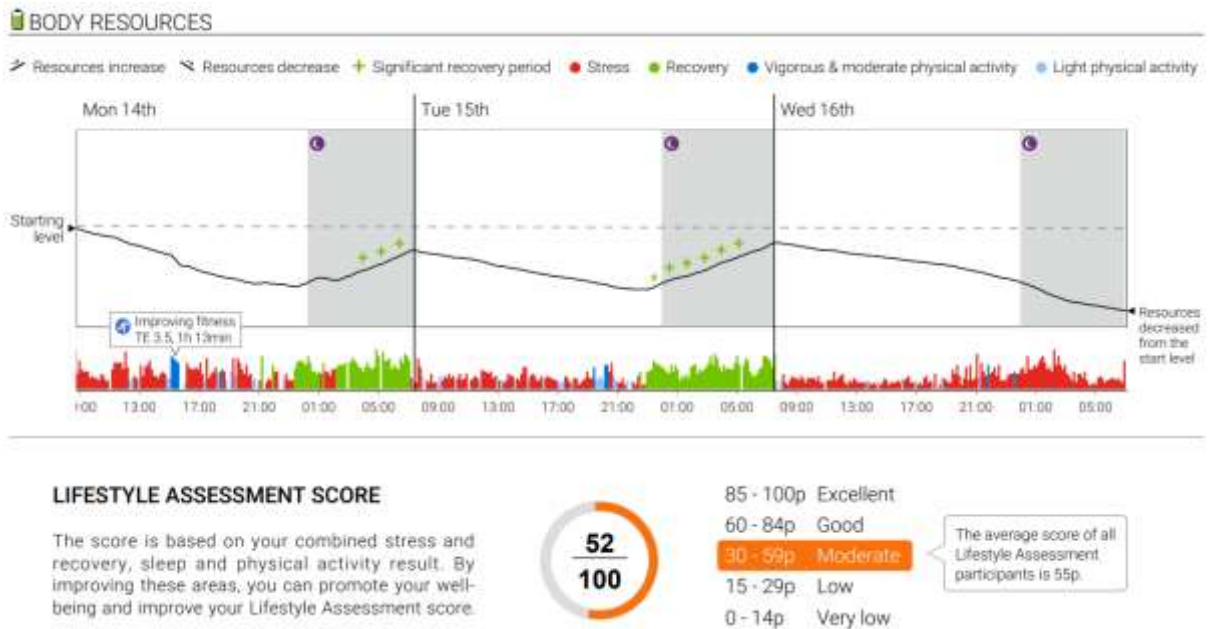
BODY RESOURCES

Resources increase  Resources decrease  + Significant recovery period  Stress  Recovery  Vigorous & moderate physical activity  Light physical activity

Mon 14th
Tue 15th
Wed 16th

Starting level

Resources decreased from the start level

Improving fitness TE 3.5, 1h 13min

:00  13:00  17:00  21:00  01:00  05:00  09:00  13:00  17:00  21:00  01:00  05:00  09:00  13:00  17:00  21:00  01:00  05:00

LIFESTYLE ASSESSMENT SCORE

The score is based on your combined stress and recovery, sleep and physical activity result. By improving these areas, you can promote your well-being and improve your Lifestyle Assessment score.

$\frac{52}{100}$

85 - 100p Excellent
60 - 84p Good
30 - 59p Moderate
15 - 29p Low
0 - 14p Very low

The average score of all Lifestyle Assessment participants is 55p.